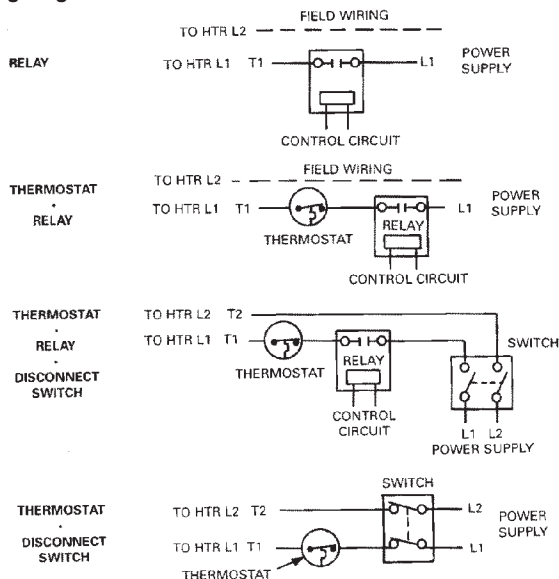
FIELD WIRING

TO HTR L2

RELAY

TO HTR L1 T1

L1

POWER SUPPLY

CONTROL CIRCUIT

FIELD WIRING

TO HTR L2

THERMOSTAT · RELAY

TO HTR L1 T1

L1

POWER SUPPLY

RELAY

THERMOSTAT

CONTROL CIRCUIT

THERMOSTAT · RELAY · DISCONNECT SWITCH

TO HTR L2 T2

TO HTR L1 T1

SWITCH

RELAY

THERMOSTAT

CONTROL CIRCUIT

L1 L2

POWER SUPPLY

SWITCH

THERMOSTAT · DISCONNECT SWITCH

TO HTR L2 T2

L2

POWER SUPPLY

TO HTR L1 T1

L1

THERMOSTAT